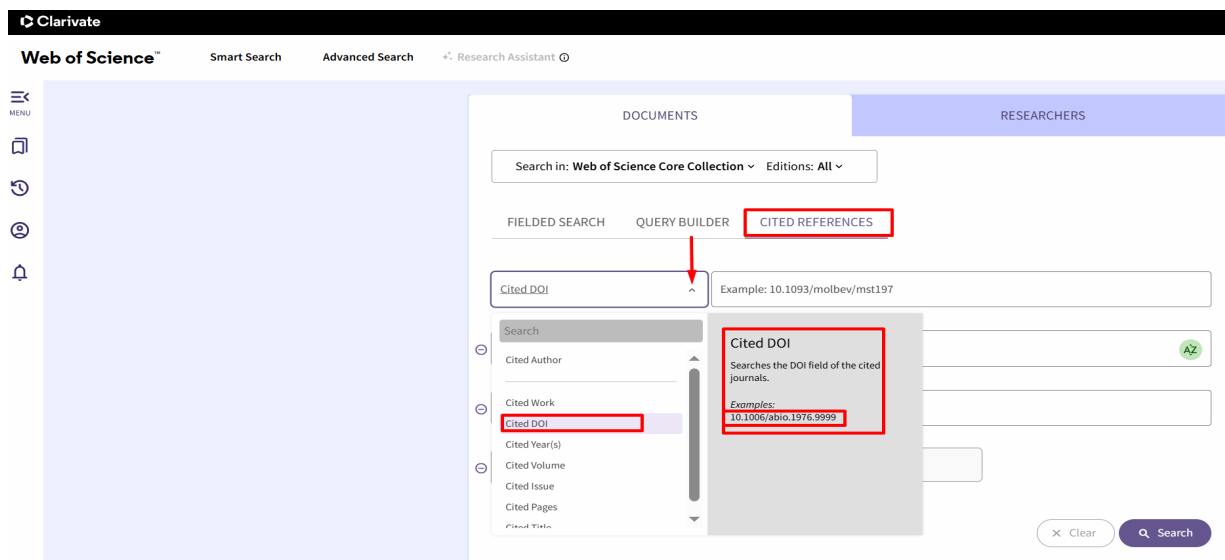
Clarivate

Web of Science™ Smart Search Advanced Search Research Assistant ⓘ

MENU

DOCUMENTS

RESEARCHERS

Search in: Web of Science Core Collection Editions: All

FIELDED SEARCH QUERY BUILDER CITED REFERENCES

Cited DOI

Example: 10.1093/molbev/mst197

Search

Cited Author

Cited Work

Cited DOI

Cited Year(s)

Cited Volume

Cited Issue

Cited Pages

Cited Title

Cited DOI

Searches the DOI field of the cited journals.

Examples:
10.1006/abio.1976.9999

AZ

× Clear

Search